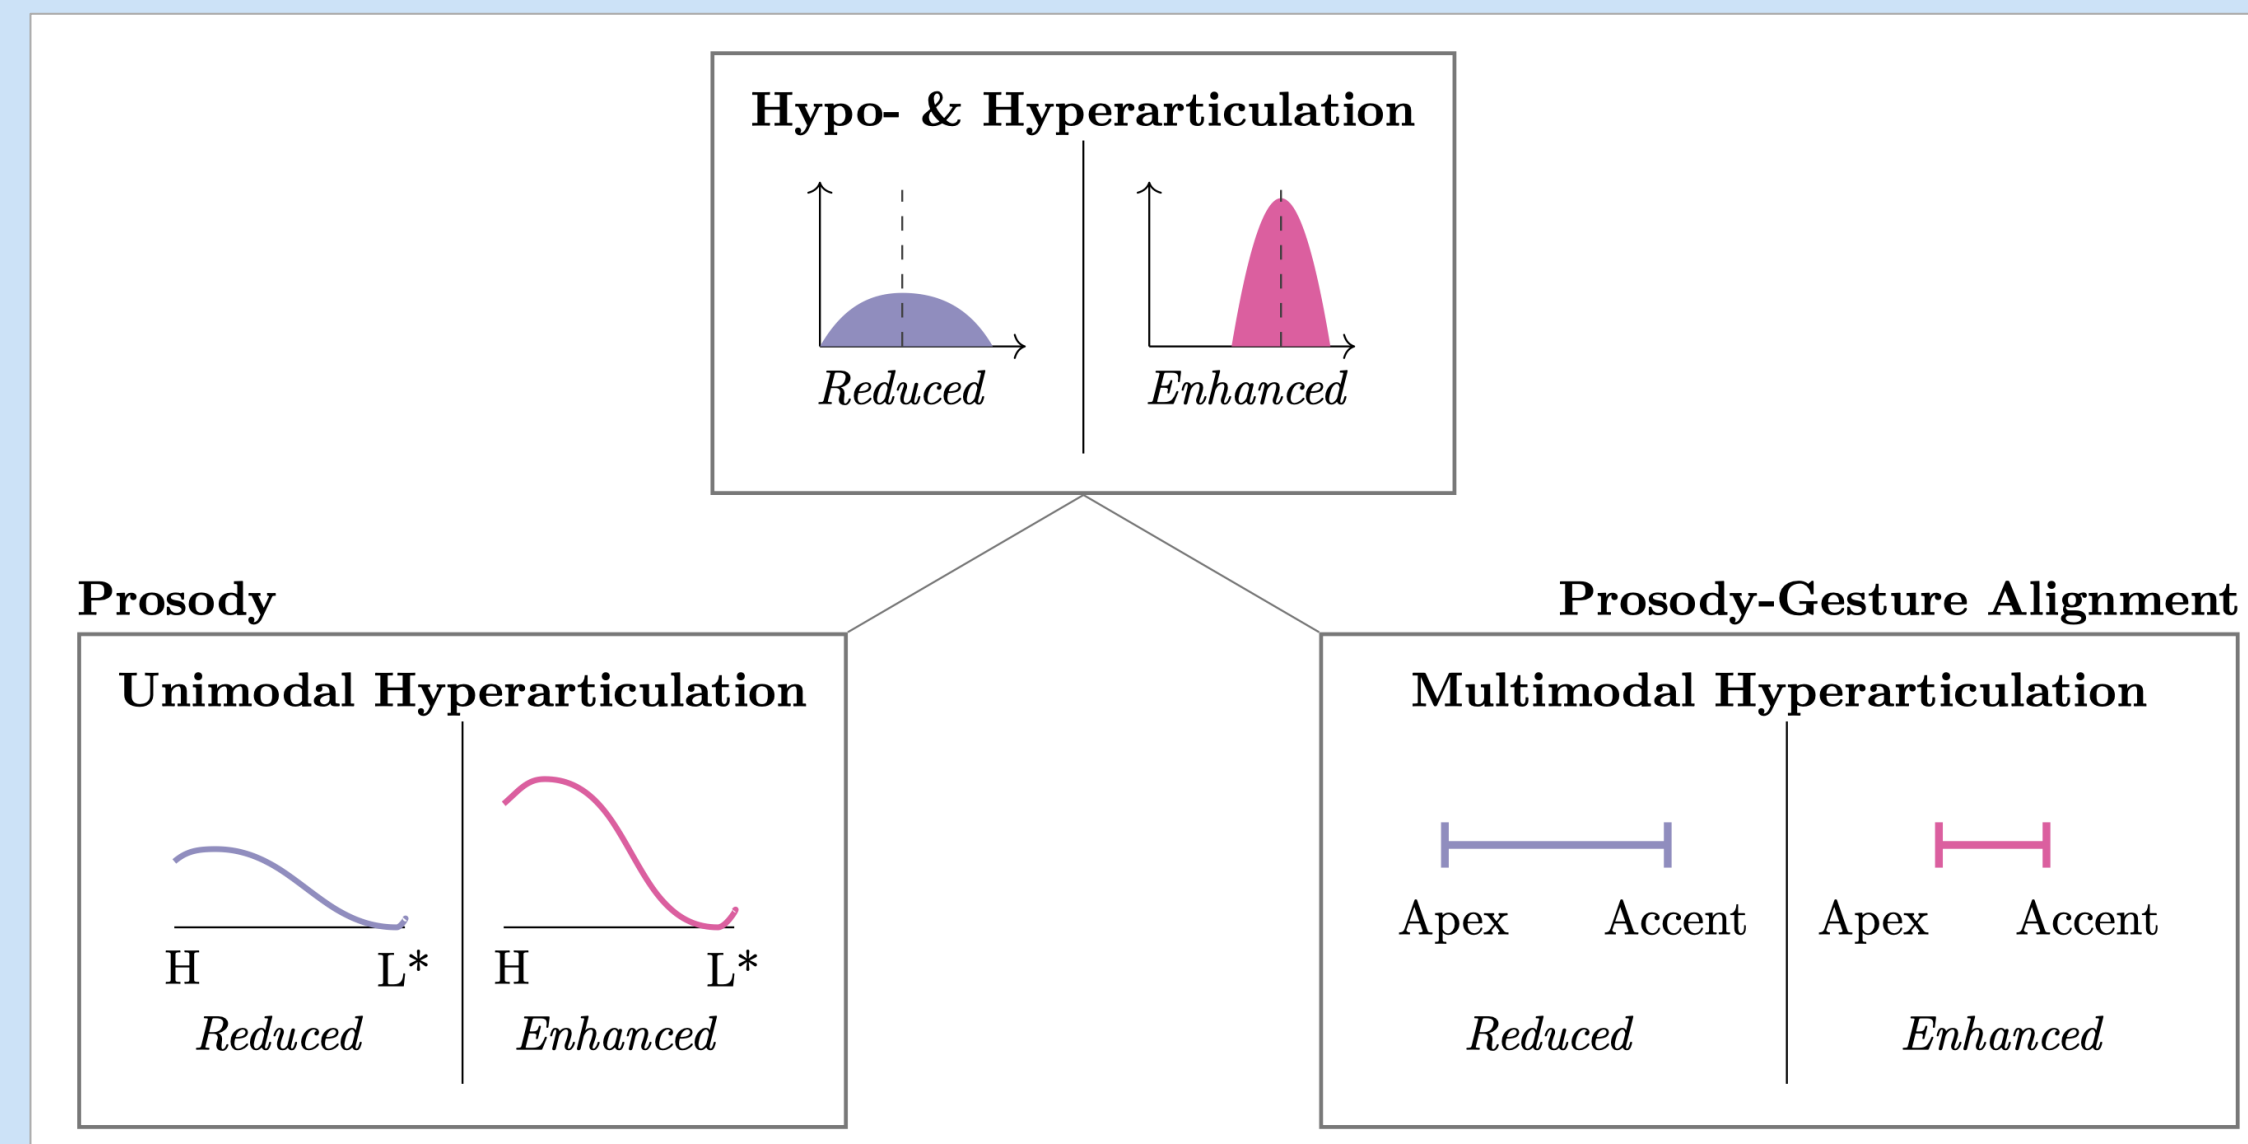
Hypo- & Hyperarticulation

Reduced

Enhanced

Prosody

Prosody-Gesture Alignment

Unimodal Hyperarticulation

H L*

Reduced

H L*

Enhanced

Multimodal Hyperarticulation

Apex Accent

Reduced

Apex Accent

Enhanced